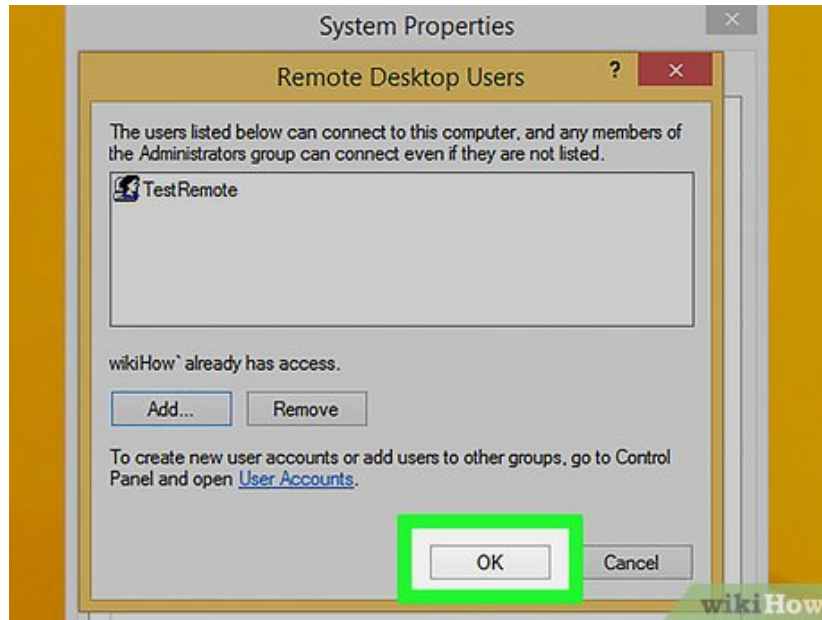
System Properties

Remote Desktop Users

?

×

×

The users listed below can connect to this computer, and any members of the Administrators group can connect even if they are not listed.

TestRemote

wikiHow` already has access.

Add...

Remove

To create new user accounts or add users to other groups, go to Control Panel and open User Accounts.

OK

Cancel

wikiHow